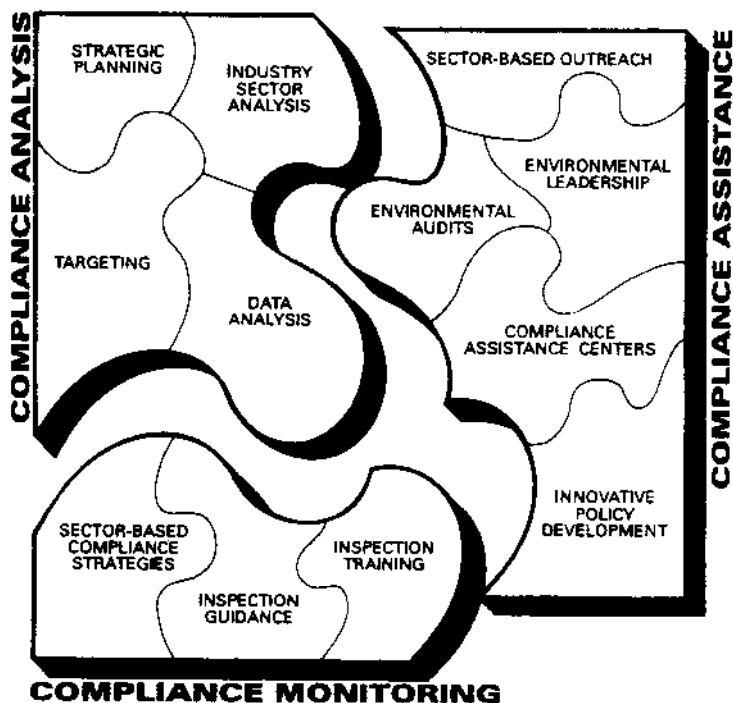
COMPLIANCE ANALYSIS

STRATEGIC PLANNING

INDUSTRY SECTOR ANALYSIS

TARGETING

DATA ANALYSIS

SECTOR-BASED OUTREACH

ENVIRONMENTAL LEADERSHIP

ENVIRONMENTAL AUDITS

COMPLIANCE ASSISTANCE CENTERS

INNOVATIVE POLICY DEVELOPMENT

COMPLIANCE ASSISTANCE

SECTOR-BASED COMPLIANCE STRATEGIES

INSPECTION TRAINING

INSPECTION GUIDANCE

COMPLIANCE MONITORING